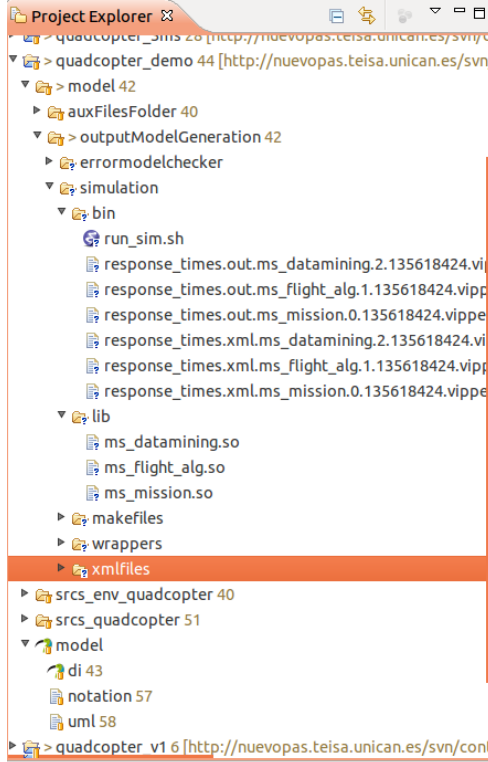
Project Explorer ☒

> quadcopter_sms 28 [http://nuevopas.teisa.unican.es/svn/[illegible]

> quadcopter_demo 44 [http://nuevopas.teisa.unican.es/svn

> model 42

auxFilesFolder 40

> outputModelGeneration 42

errormodelchecker

simulation

bin

run_sim.sh

response_times.out.ms_datamining.2.135618424.vi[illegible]

response_times.out.ms_flight_alg.1.135618424.vipp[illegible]

response_times.out.ms_mission.0.135618424.vippe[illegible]

response_times.xml.ms_datamining.2.135618424.vi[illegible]

response_times.xml.ms_flight_alg.1.135618424.vipp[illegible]

response_times.xml.ms_mission.0.135618424.vippe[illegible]

lib

ms_datamining.so

ms_flight_alg.so

ms_mission.so

makefiles

wrappers

xmlfiles

srcs_env_quadcopter 40

srcs_quadcopter 51

model

di 43

notation 57

uml 58

> quadcopter_v1 6 [http://nuevopas.teisa.unican.es/svn/con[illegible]